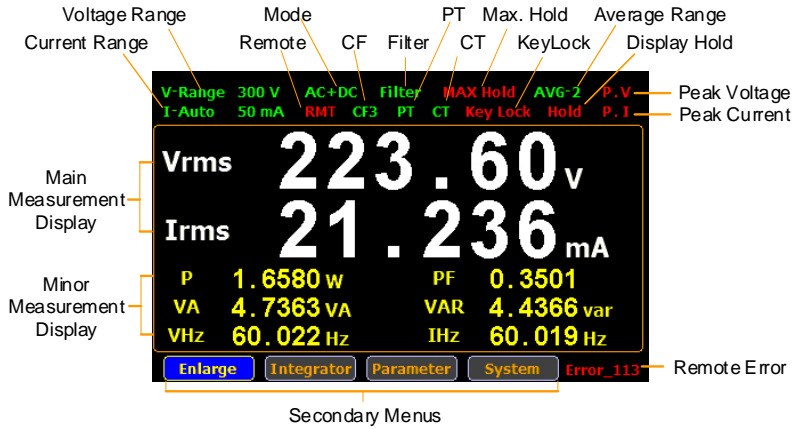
Voltage Range
Mode
PT
Max. Hold
Average Range
Current Range
Remote
CF
Filter
CT
KeyLock
Display Hold

V-Range 300 V AC+DC Filter MAX Hold AVG-2 P.V
I-Auto 50 mA RMT CF3 PT CT Key Lock Hold P.I

Peak Voltage
Peak Current

Main Measurement Display

Vrms 223.60 V
Irms 21.236 mA

Minor Measurement Display

| P | 1.6580 W | PF | 0.3501 |
|---|---|---|---|
| VA | 4.7363 VA | VAR | 4.4366 var |
| VHz | 60.022 Hz | IHz | 60.019 Hz |

Enlarge Integrator Parameter System Error_113

Remote Error

Secondary Menus